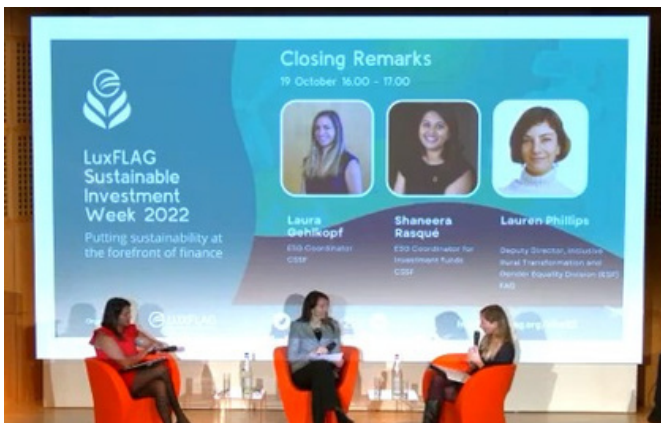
LuxFLAG Sustainable Investment Week 2022

Putting sustainability at the forefront of finance

Closing Remarks

19 October 16.00 - 17.00

Laura Gehlkopf
ESG Coordinator
CSSF

Shaneera Rasqué
ESG Coordinator for Investment funds
CSSF

Lauren Phillips
Deputy Director, Inclusive Rural Transformation and Gender Equality Division (ESP)
FAO

LUXFLAG